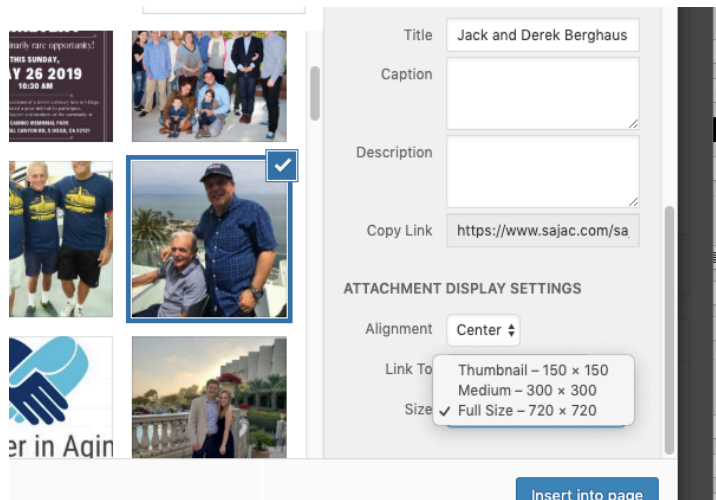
inarily rare opportunity!
THIS SUNDAY,
Y 26 2019
10:30 AM

Title
Jack and Derek Berghaus

Caption

Description

Copy Link
https://www.sajac.com/sa

ATTACHMENT DISPLAY SETTINGS

Alignment
Center

Link To
Thumbnail – 150 × 150
Medium – 300 × 300
Size
✓ Full Size – 720 × 720

er in Agin

Insert into page